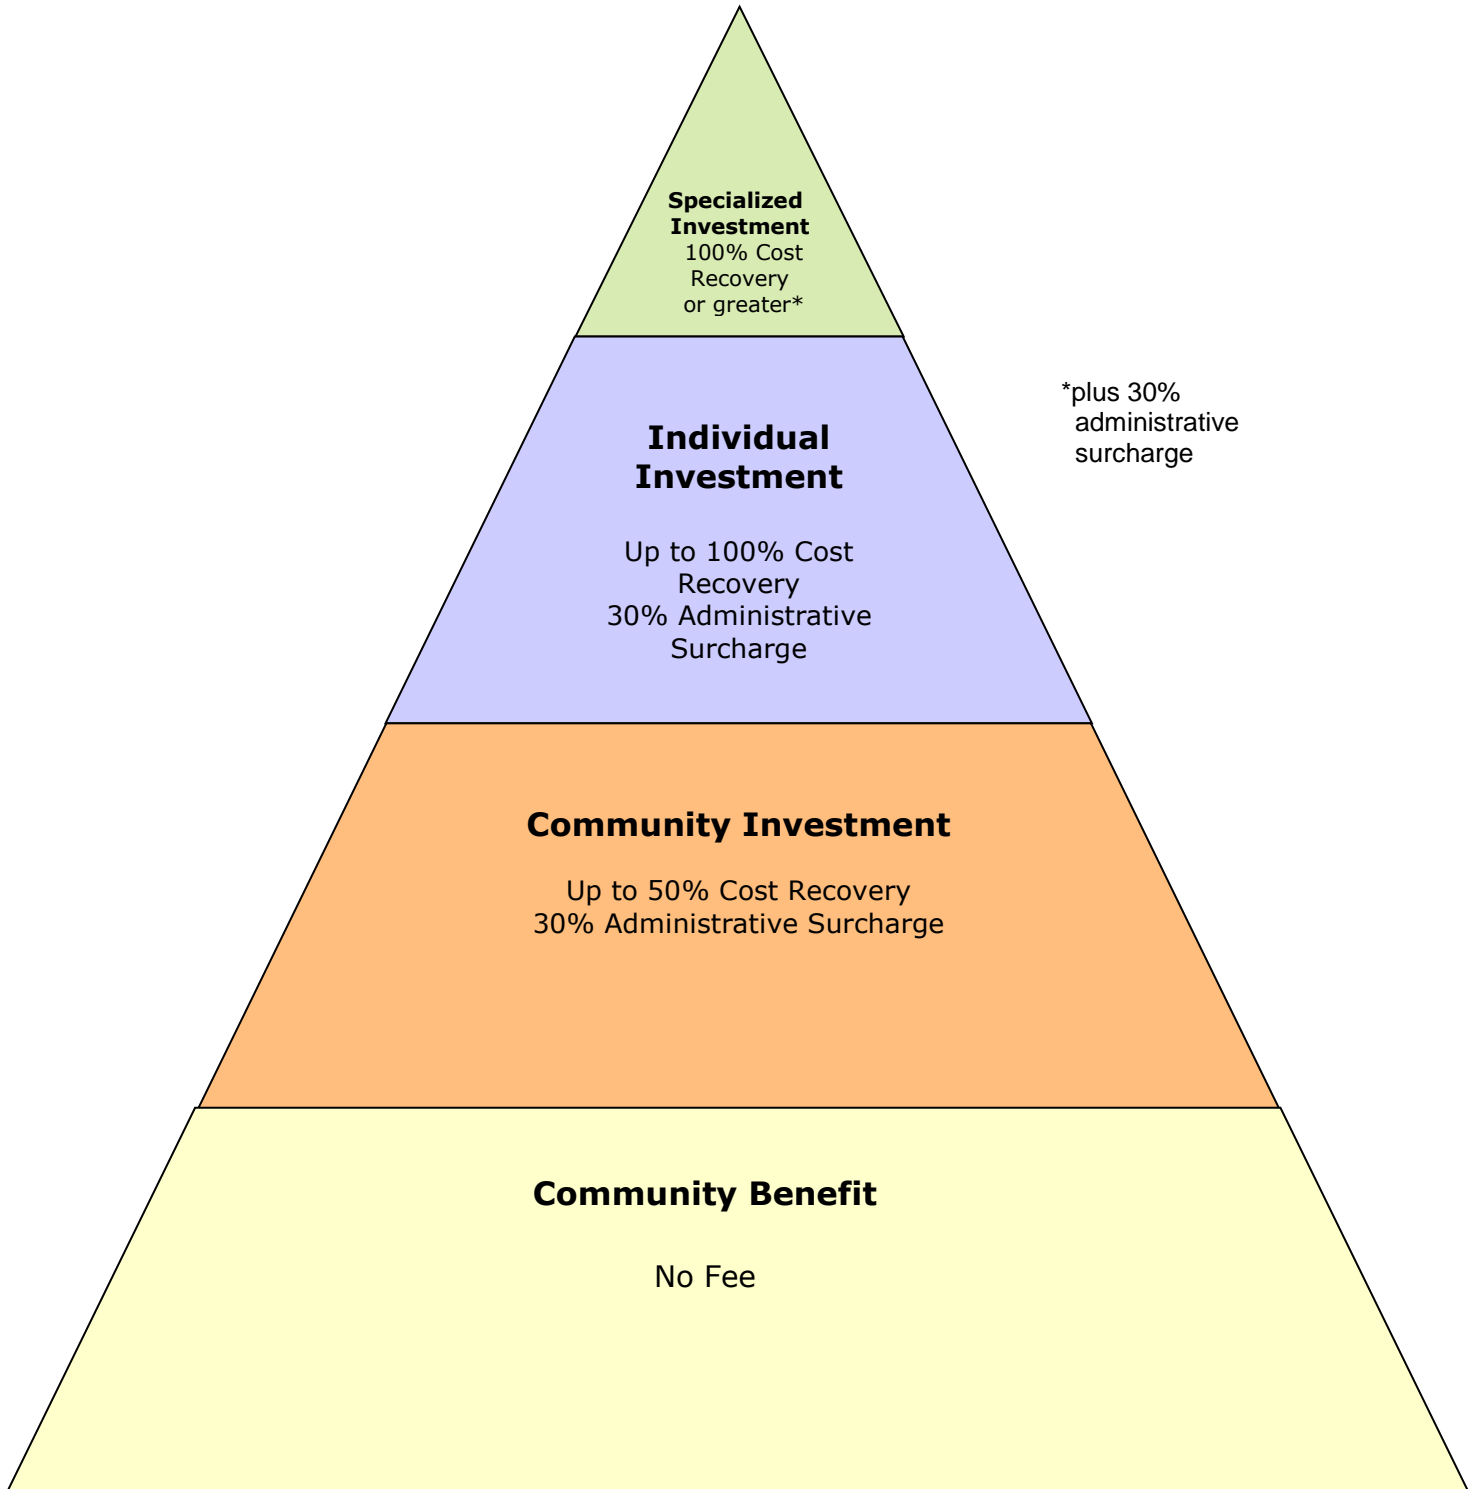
Specialized Investment
100% Cost Recovery or greater*

*plus 30% administrative surcharge

Individual Investment

Up to 100% Cost Recovery
30% Administrative Surcharge

Community Investment

Up to 50% Cost Recovery
30% Administrative Surcharge

Community Benefit

No Fee